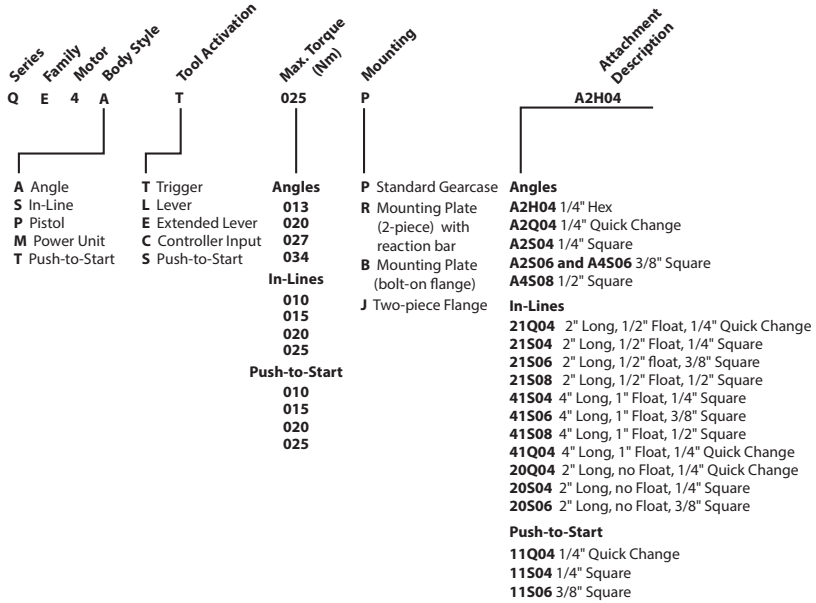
Series Family Motor Body Style Tool Activation Max. Torque (Nm) Mounting Attachment Description

Q E 4 A T 025 P A2H04

A Angle
S In-Line
P Pistol
M Power Unit
T Push-to-Start

T Trigger
L Lever
E Extended Lever
C Controller Input
S Push-to-Start

Angles
013
020
027
034

In-Lines
010
015
020
025

Push-to-Start
010
015
020
025

P Standard Gearcase
R Mounting Plate (2-piece) with reaction bar
B Mounting Plate (bolt-on flange)
J Two-piece Flange

Angles
A2H04 1/4" Hex
A2Q04 1/4" Quick Change
A2S04 1/4" Square
A2S06 and A4S06 3/8" Square
A4S08 1/2" Square

In-Lines
21Q04 2" Long, 1/2" Float, 1/4" Quick Change
21S04 2" Long, 1/2" Float, 1/4" Square
21S06 2" Long, 1/2" float, 3/8" Square
21S08 2" Long, 1/2" Float, 1/2" Square
41S04 4" Long, 1" Float, 1/4" Square
41S06 4" Long, 1" Float, 3/8" Square
41S08 4" Long, 1" Float, 1/2" Square
41Q04 4" Long, 1" Float, 1/4" Quick Change
20Q04 2" Long, no Float, 1/4" Quick Change
20S04 2" Long, no Float, 1/4" Square
20S06 2" Long, no Float, 3/8" Square

Push-to-Start
11Q04 1/4" Quick Change
11S04 1/4" Square
11S06 3/8" Square